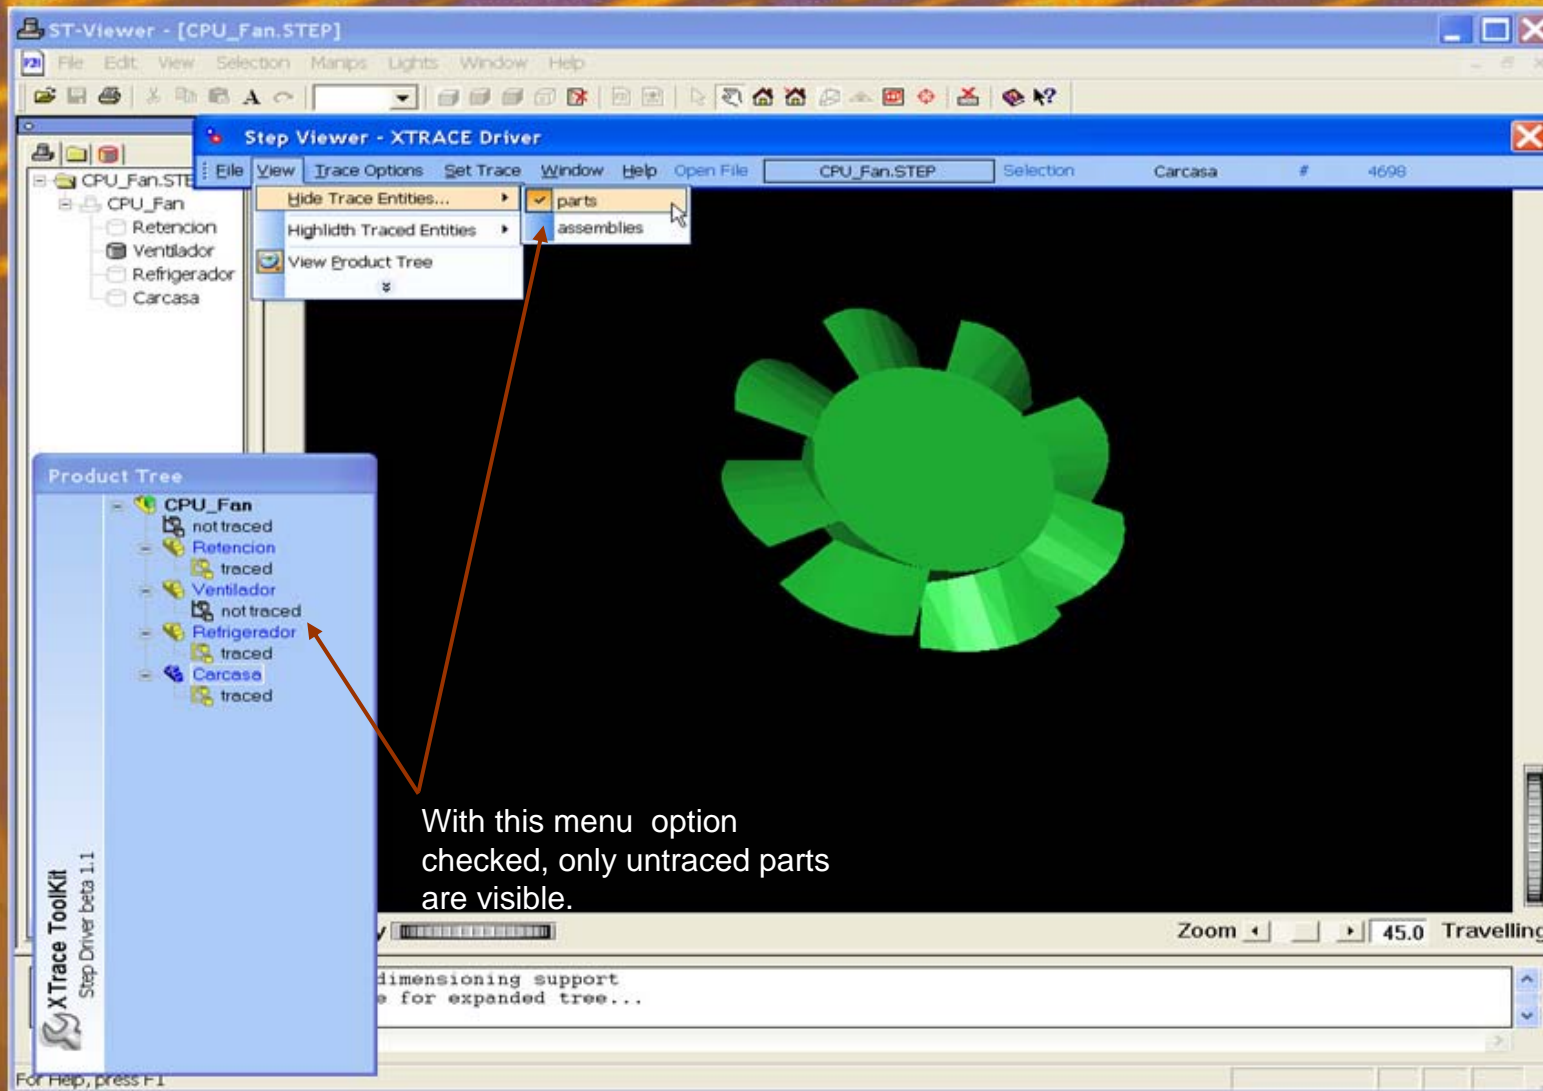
ST-Viewer - [CPU_Fan.STEP]

File Edit View Selection Manips Lights Window Help

Step Viewer - XTRACE Driver

File View Trace Options Set Trace Window Help Open File CPU_Fan.STEP Selection Carcasa # 4698

Hide Trace Entities...
Highlidth Traced Entities
View Product Tree

parts
assemblies

CPU_Fan.STE
CPU_Fan
Retencion
Ventilador
Refrigerador
Carcasa

Product Tree

CPU_Fan
not traced
Retencion
traced
Ventilador
not traced
Refrigerador
traced
Carcasa
traced

XTrace ToolKit
Step Driver beta 1.1

With this menu option checked, only untraced parts are visible.

Zoom 45.0 Travelling

dimensioning support
e for expanded tree...

For Help, press F1